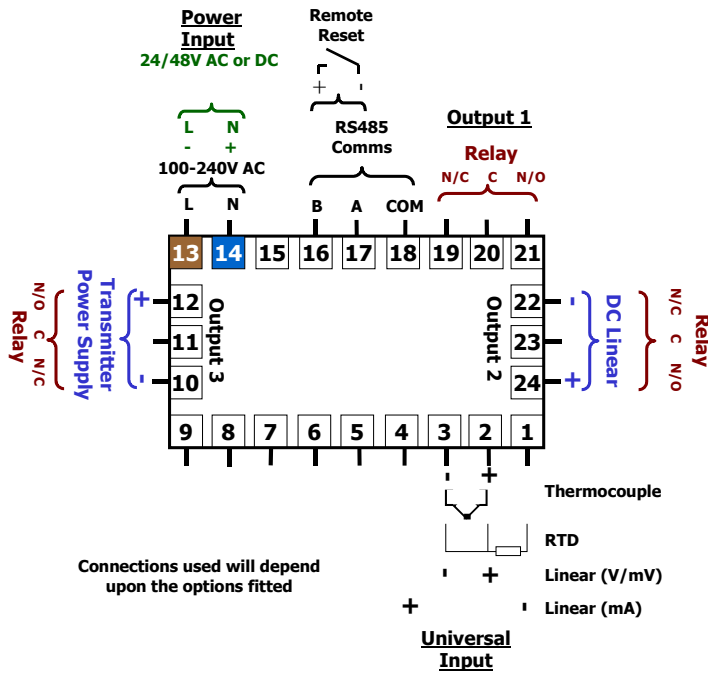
Power Input
24/48V AC or DC

Remote Reset
+ -

L N
- +
100-240V AC
L N

RS485 Comms
B A COM

Output 1
Relay
N/C C N/O

13 14 15 16 17 18 19 20 21

Transmitter Power Supply
Relay
N/O C N/C
+ 12
11
- 10
Output 3

Output 2
22 -
23
24 +
DC Linear
Relay
N/C C N/O

9 8 7 6 5 4 3 2 1

- +
Thermocouple
RTD
- + Linear (V/mV)
+ - Linear (mA)

Connections used will depend upon the options fitted

Universal Input